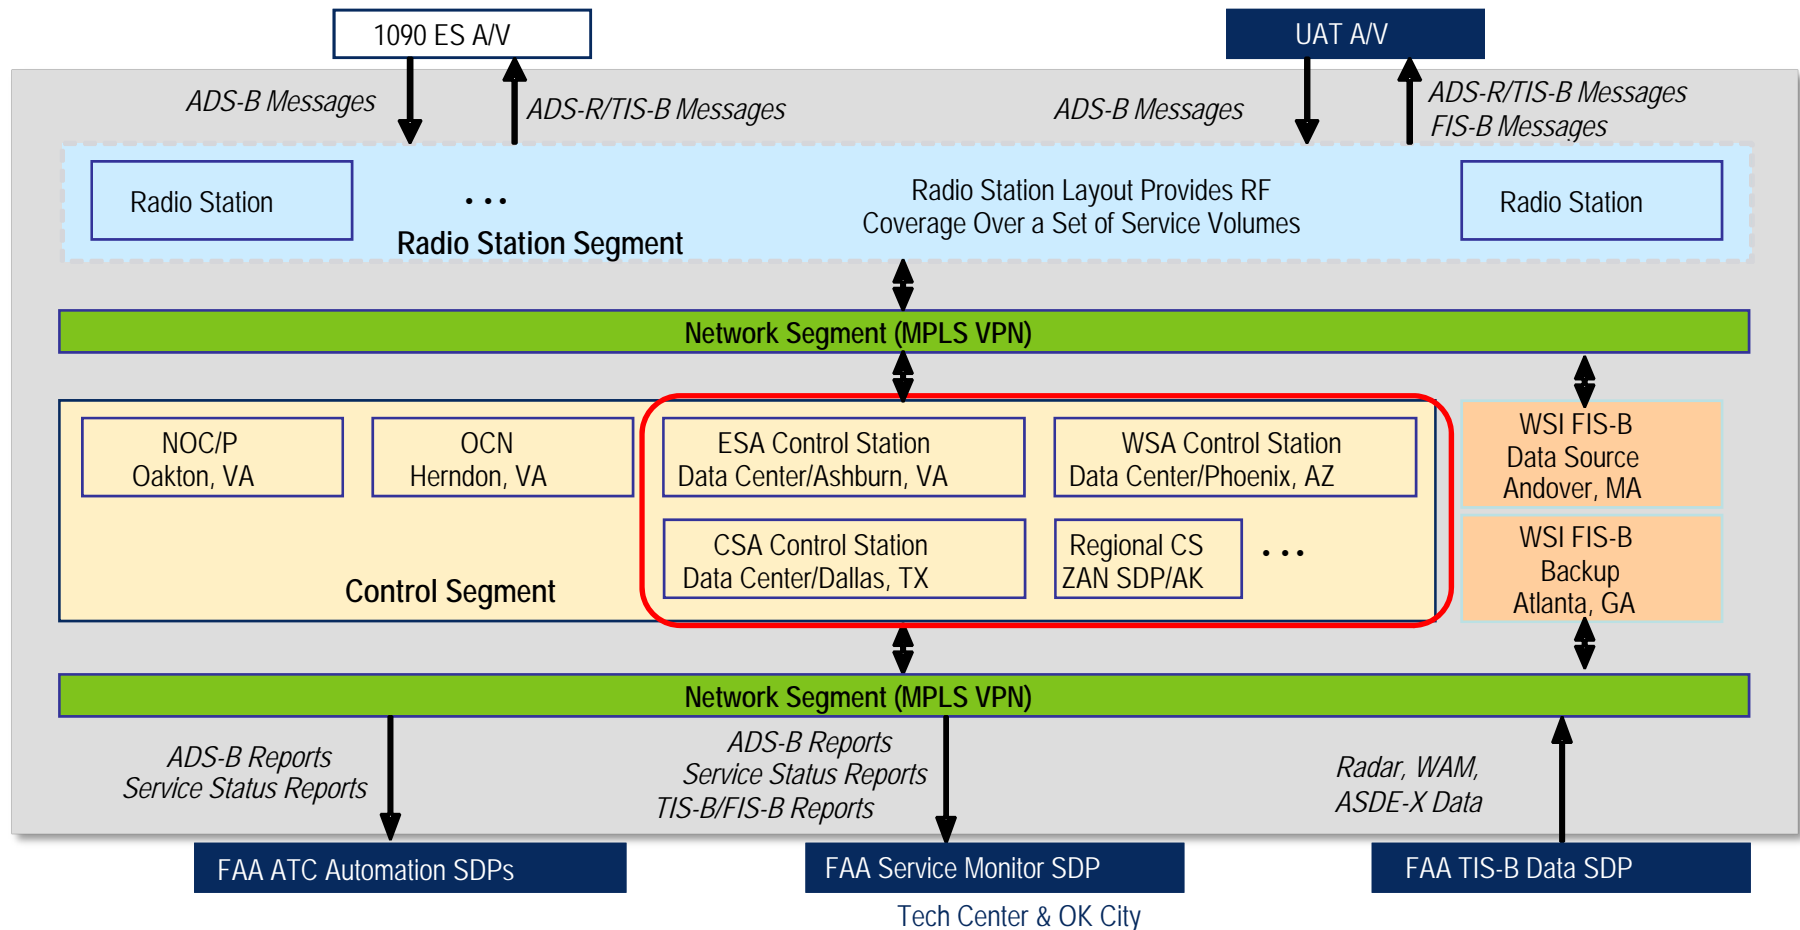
1090 ES A/V

UAT A/V

ADS-B Messages

ADS-R/TIS-B Messages

ADS-B Messages

ADS-R/TIS-B Messages
FIS-B Messages

Radio Station

. . .

Radio Station Segment

Radio Station Layout Provides RF Coverage Over a Set of Service Volumes

Radio Station

Network Segment (MPLS VPN)

NOC/P
Oakton, VA

OCN
Herndon, VA

ESA Control Station
Data Center/Ashburn, VA

WSA Control Station
Data Center/Phoenix, AZ

WSI FIS-B
Data Source
Andover, MA

CSA Control Station
Data Center/Dallas, TX

Regional CS
ZAN SDP/AK

. . .

WSI FIS-B
Backup
Atlanta, GA

Control Segment

Network Segment (MPLS VPN)

ADS-B Reports
Service Status Reports

ADS-B Reports
Service Status Reports
TIS-B/FIS-B Reports

Radar, WAM,
ASDE-X Data

FAA ATC Automation SDPs

FAA Service Monitor SDP

FAA TIS-B Data SDP

Tech Center & OK City